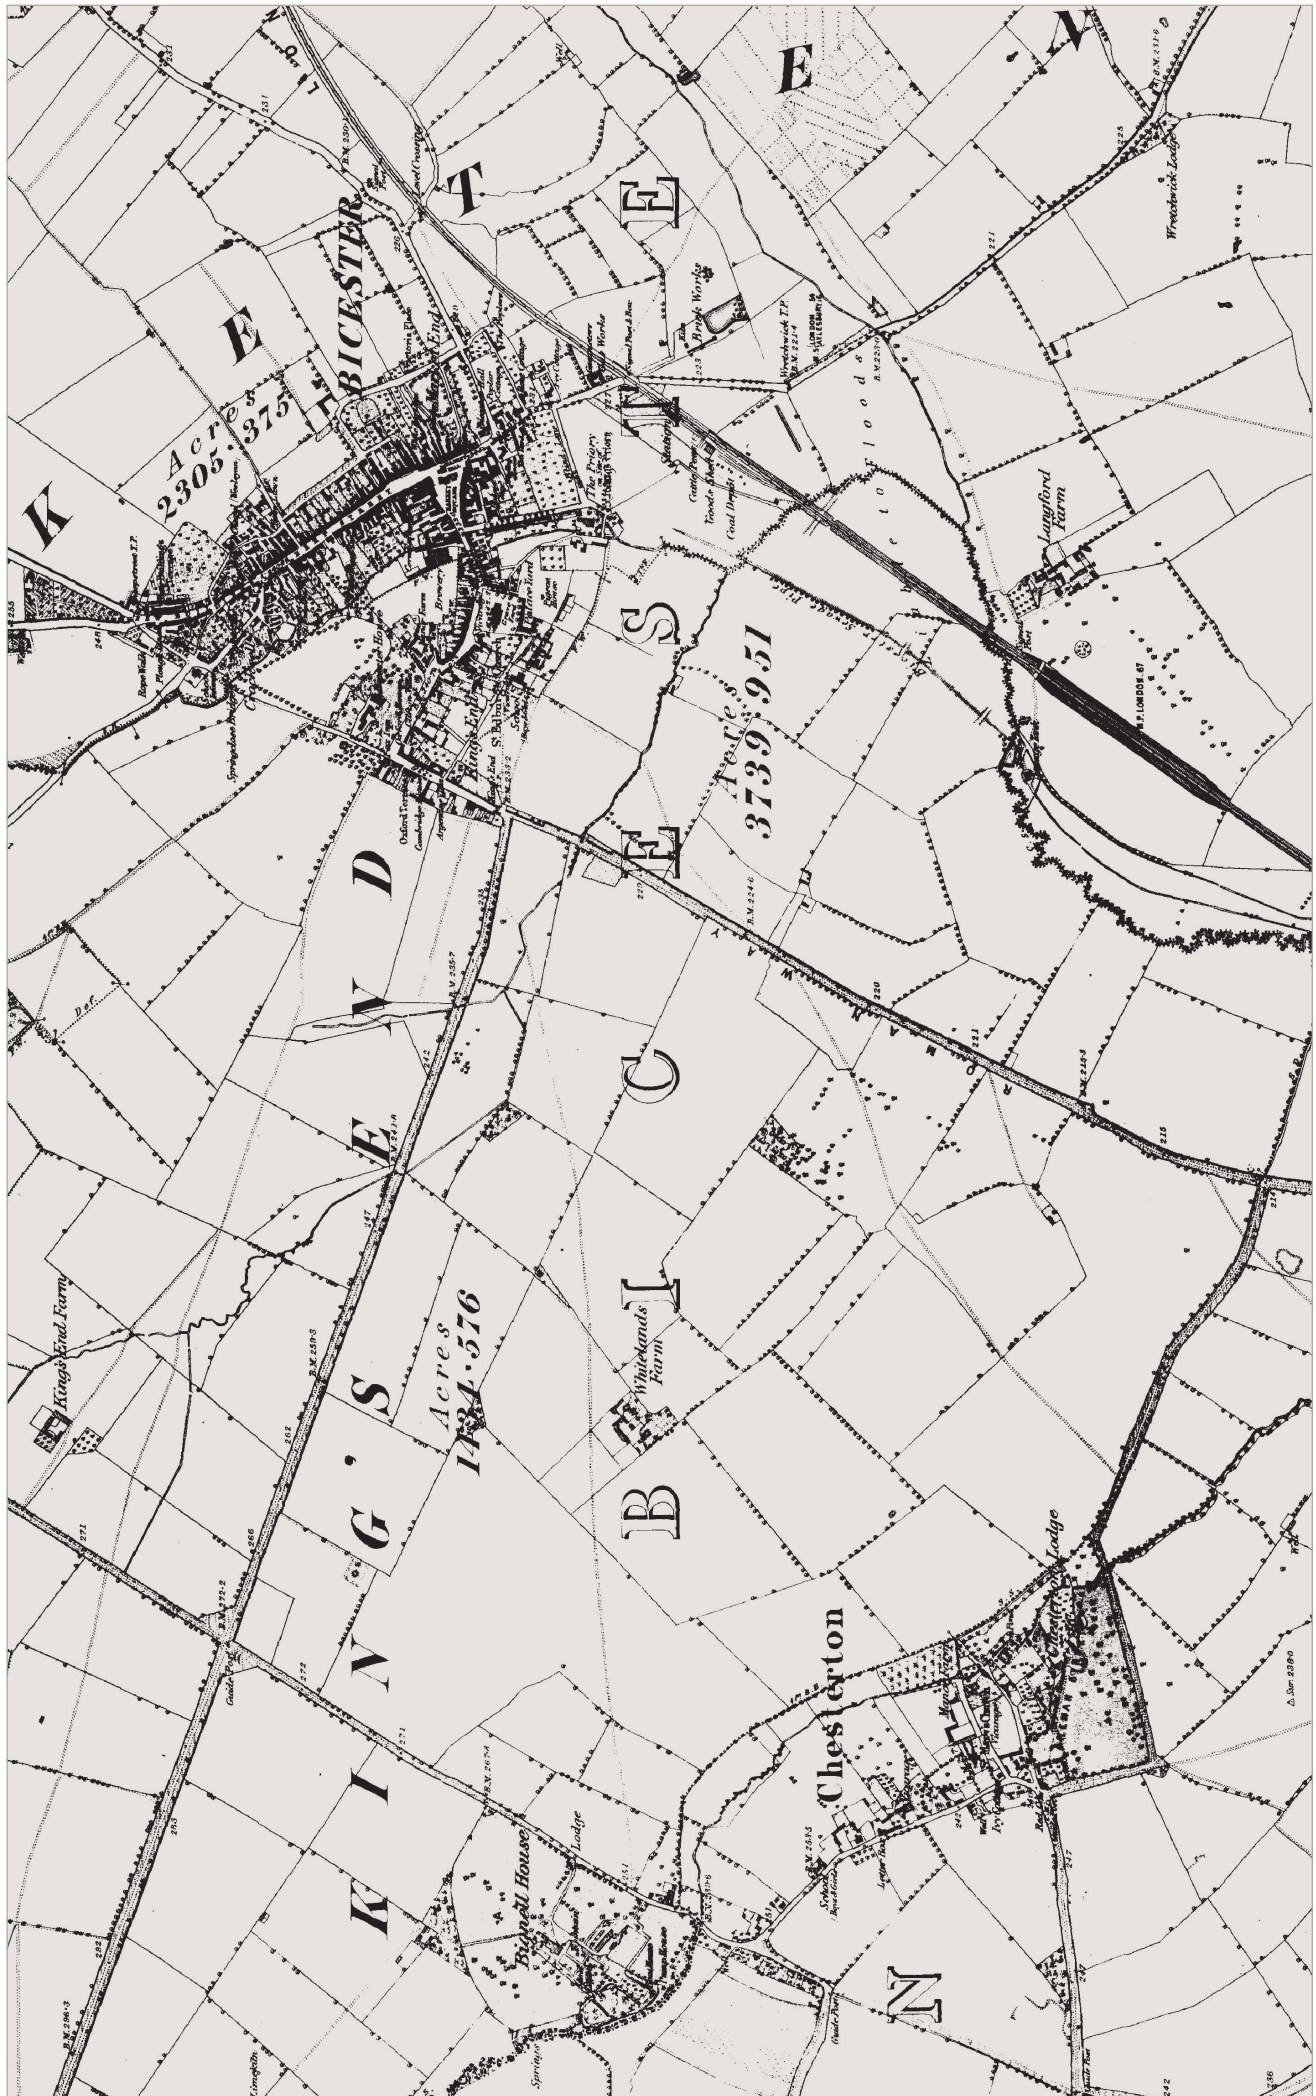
KINGS END
KING'S END
BICESTER
Acres
2305·375
Acres
3739·951
Acres
1784·576
BICESTER
Chesterton
Bignell House
Lodge
Whitelands Farm
Kings End Farm
Langford Farm
Wretchwick Lodge
Brick Works
The Priory
Floods
Lodge
ROMAN WAY
N
E